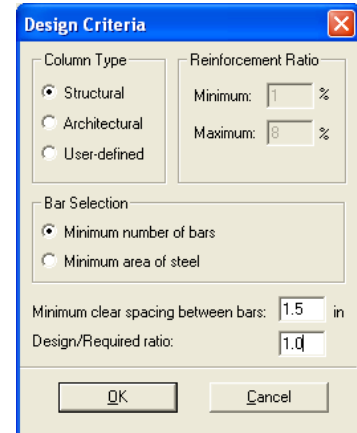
Design Criteria

Column Type
Structural
Architectural
User-defined

Reinforcement Ratio
Minimum: 1 %
Maximum: 8 %

Bar Selection
Minimum number of bars
Minimum area of steel

Minimum clear spacing between bars: 1.5 in
Design/Required ratio: 1.0

OK
Cancel